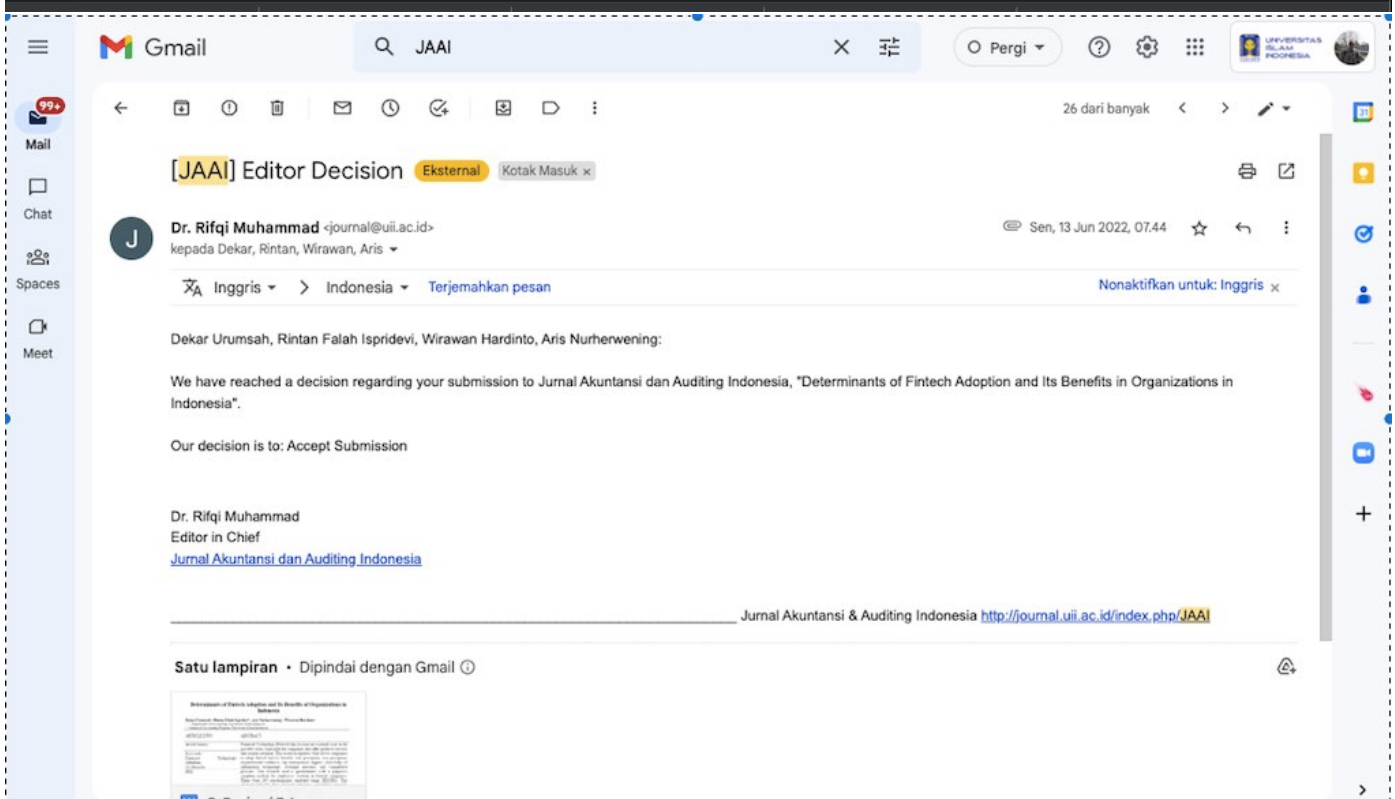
Gmail

JAAI

Pergi

UNIVERSITAS ISLAM INDONESIA

99+
Mail
Chat
Spaces
Meet

26 dari banyak

[JAAI] Editor Decision Eksternal Kotak Masuk ×

Dr. Rifqi Muhammad <journal@uii.ac.id>
kepada Dekar, Rintan, Wirawan, Aris

Sen, 13 Jun 2022, 07.44

Inggris > Indonesia Terjemahkan pesan

Nonaktifkan untuk: Inggris ×

Dekar Urumsah, Rintan Falah Ispridevi, Wirawan Hardinto, Aris Nurherwening:

We have reached a decision regarding your submission to Jurnal Akuntansi dan Auditing Indonesia, "Determinants of Fintech Adoption and Its Benefits in Organizations in Indonesia".

Our decision is to: Accept Submission

Dr. Rifqi Muhammad
Editor in Chief
Jurnal Akuntansi dan Auditing Indonesia

________________________________________________________________________ Jurnal Akuntansi & Auditing Indonesia http://journal.uii.ac.id/index.php/JAAI

Satu lampiran • Dipindai dengan Gmail

Determinants of Fintech Adoption and Its Benefits of Organizations in Indonesia

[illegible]